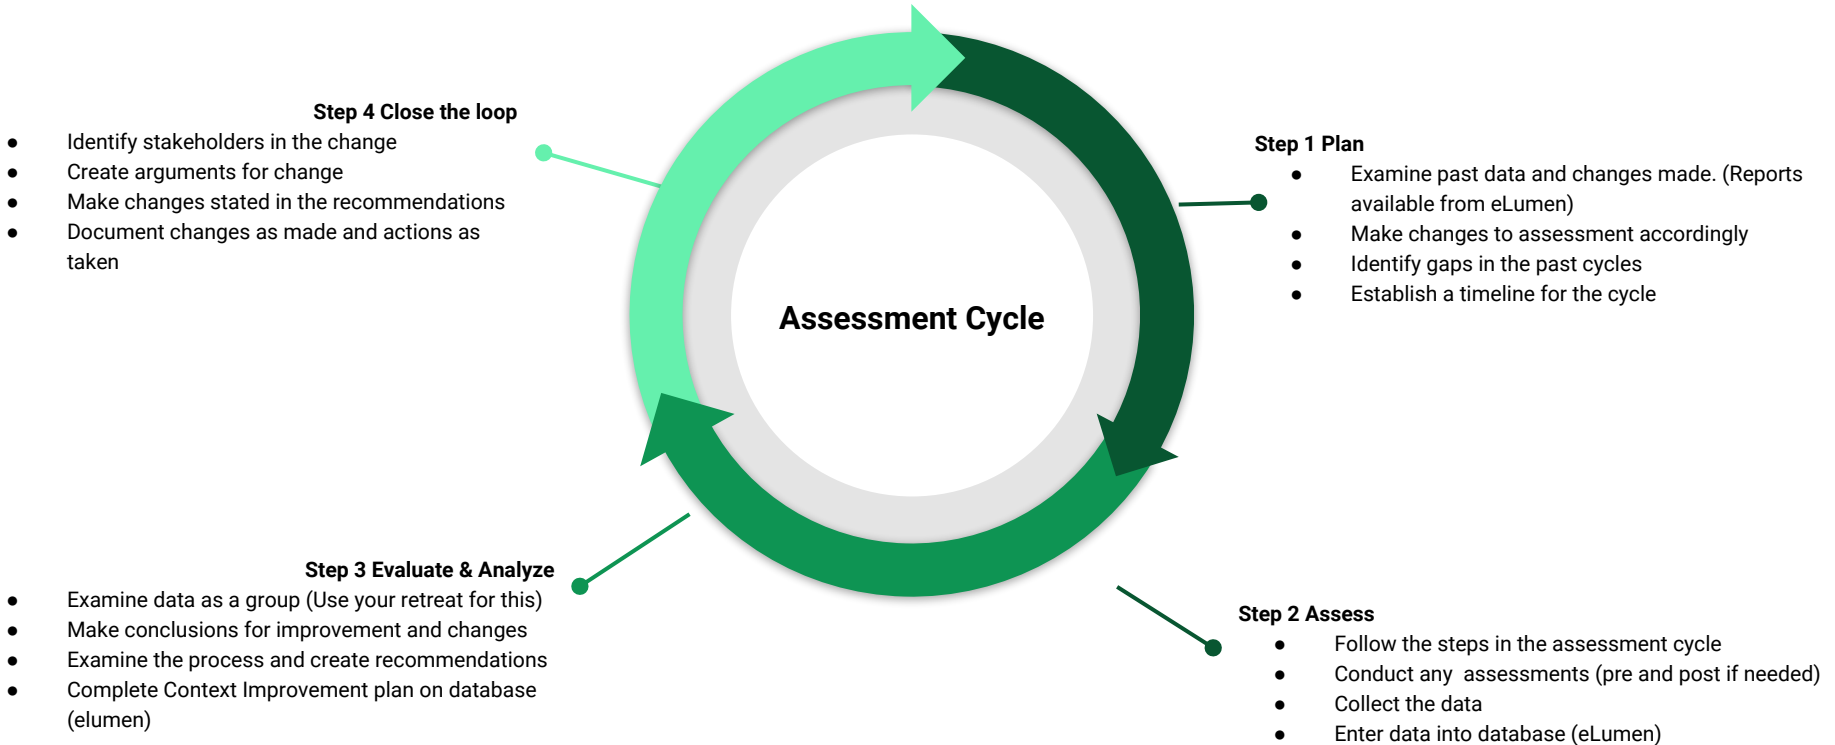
Step 4 Close the loop
- Identify stakeholders in the change
- Create arguments for change
- Make changes stated in the recommendations
- Document changes as made and actions as taken

Assessment Cycle

Step 1 Plan
- Examine past data and changes made. (Reports available from eLumen)
- Make changes to assessment accordingly
- Identify gaps in the past cycles
- Establish a timeline for the cycle

Step 3 Evaluate & Analyze
- Examine data as a group (Use your retreat for this)
- Make conclusions for improvement and changes
- Examine the process and create recommendations
- Complete Context Improvement plan on database (elumen)

Step 2 Assess
- Follow the steps in the assessment cycle
- Conduct any assessments (pre and post if needed)
- Collect the data
- Enter data into database (eLumen)